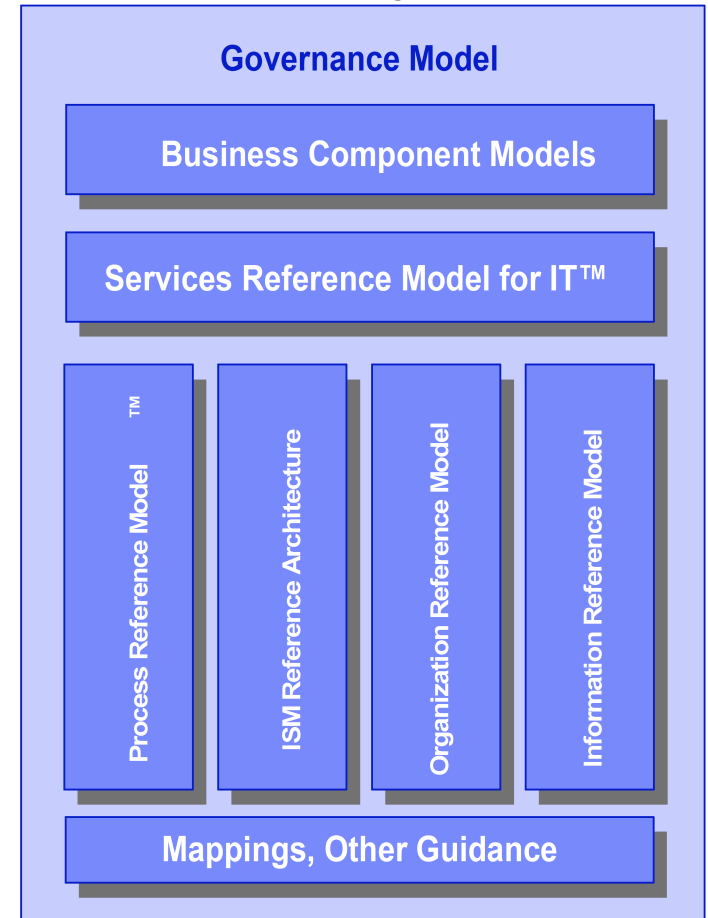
Governance Model

Business Component Models

Services Reference Model for IT™

Process Reference Model ™

ISM Reference Architecture

Organization Reference Model

Information Reference Model

Mappings, Other Guidance